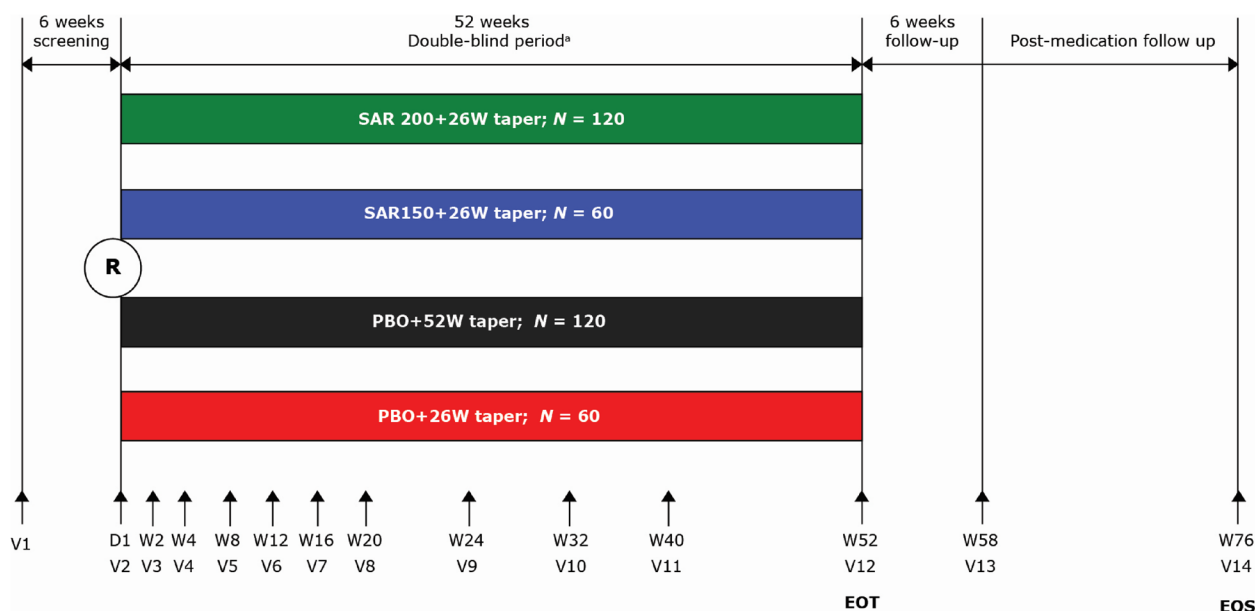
6 weeks screening

52 weeks Double-blind period$^{a}$

6 weeks follow-up

Post-medication follow up

SAR 200+26W taper; $N$ = 120

SAR150+26W taper; $N$ = 60

R

PBO+52W taper; $N$ = 120

PBO+26W taper; $N$ = 60

V1

D1 V2

W2 V3

W4 V4

W8 V5

W12 V6

W16 V7

W20 V8

W24 V9

W32 V10

W40 V11

W52 V12 EOT

W58 V13

W76 V14 EOS